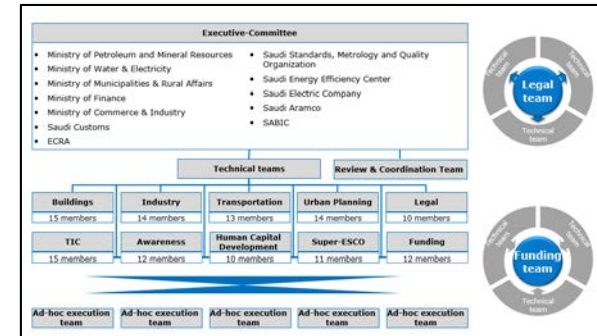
Executive-Committee

- Ministry of Petroleum and Mineral Resources
- Ministry of Water & Electricity
- Ministry of Municipalities & Rural Affairs
- Ministry of Finance
- Ministry of Commerce & Industry
- Saudi Customs
- ECRA

- Saudi Standards, Metrology and Quality Organization
- Saudi Energy Efficiency Center
- Saudi Electric Company
- Saudi Aramco
- SABIC

Technical teams

Review & Coordination Team

| Buildings | Industry | Transportation | Urban Planning | Legal |
|---|---|---|---|---|
| 15 members | 14 members | 13 members | 14 members | 10 members |
| TIC | Awareness | Human Capital Development | Super-ESCO | Funding |
| 15 members | 12 members | 10 members | 11 members | 12 members |

Ad-hoc execution team

Ad-hoc execution team

Ad-hoc execution team

Ad-hoc execution team

Ad-hoc execution team

Technical team

Technical team

Legal team

Technical team

Technical team

Technical team

Funding team

Technical team